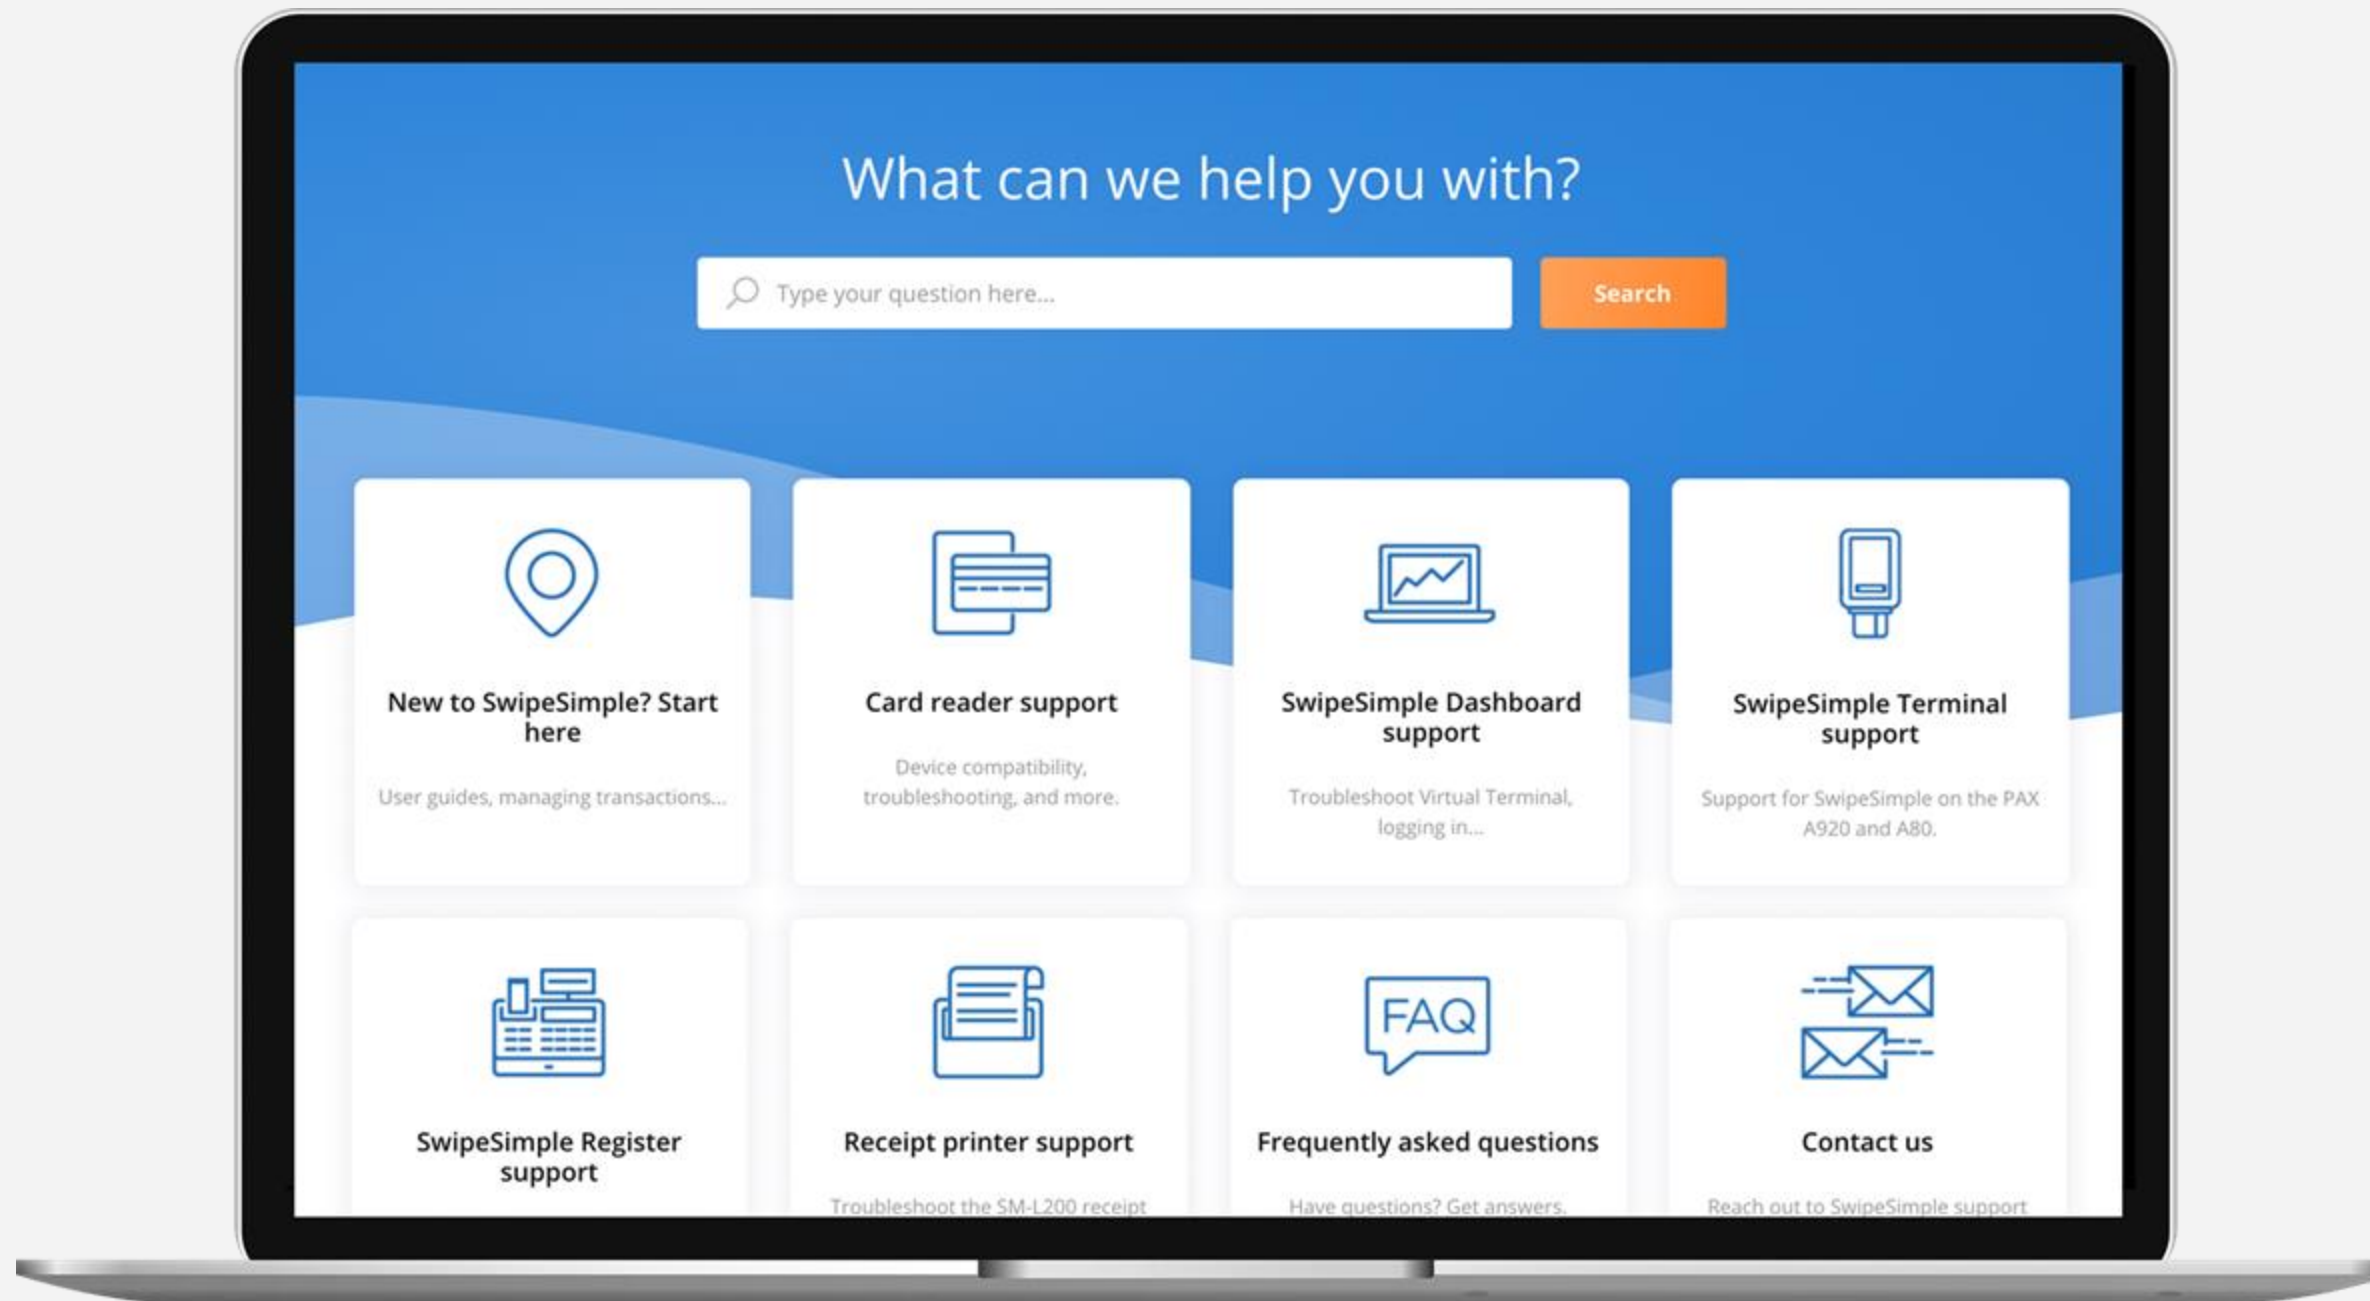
What can we help you with?

Type your question here...

Search

New to SwipeSimple? Start here

User guides, managing transactions...

Card reader support

Device compatibility, troubleshooting, and more.

SwipeSimple Dashboard support

Troubleshoot Virtual Terminal, logging in...

SwipeSimple Terminal support

Support for SwipeSimple on the PAX A920 and A80.

SwipeSimple Register support

Receipt printer support

Troubleshoot the SM-L200 receipt

FAQ

Frequently asked questions

Have questions? Get answers.

Contact us

Reach out to SwipeSimple support